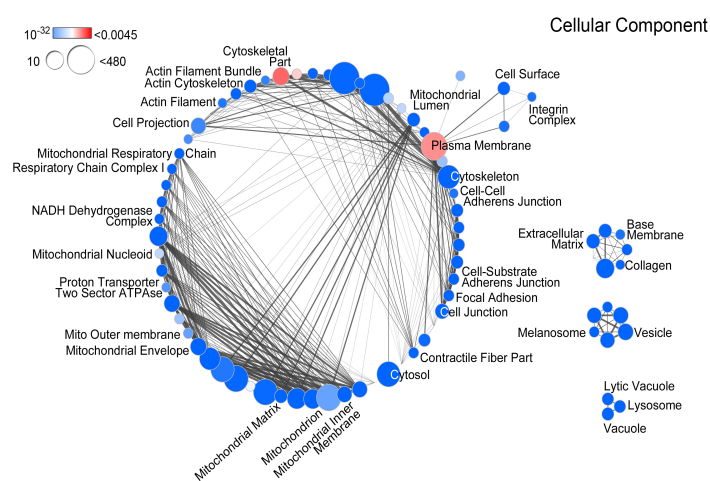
Cellular Component

$10^{-32}$ <0.0045

10 <480

Cytoskeletal Part
Actin Filament Bundle
Actin Cytoskeleton
Actin Filament
Cell Projection
Mitochondrial Lumen
Cell Surface
Integrin Complex
Plasma Membrane
Mitochondrial Respiratory Chain
Respiratory Chain Complex I
NADH Dehydrogenase Complex
Mitochondrial Nucleoid
Proton Transporter Two Sector ATPAse
Mito Outer membrane
Mitochondrial Envelope
Cytoskeleton
Cell-Cell Adherens Junction
Cell-Substrate Adherens Junction
Focal Adhesion
Cell Junction
Contractile Fiber Part
Cytosol
Mitochondrial Matrix
Mitochondrion
Mitochondrial Inner Membrane
Extracellular Matrix
Base Membrane
Collagen
Melanosome
Vesicle
Lytic Vacuole
Lysosome
Vacuole